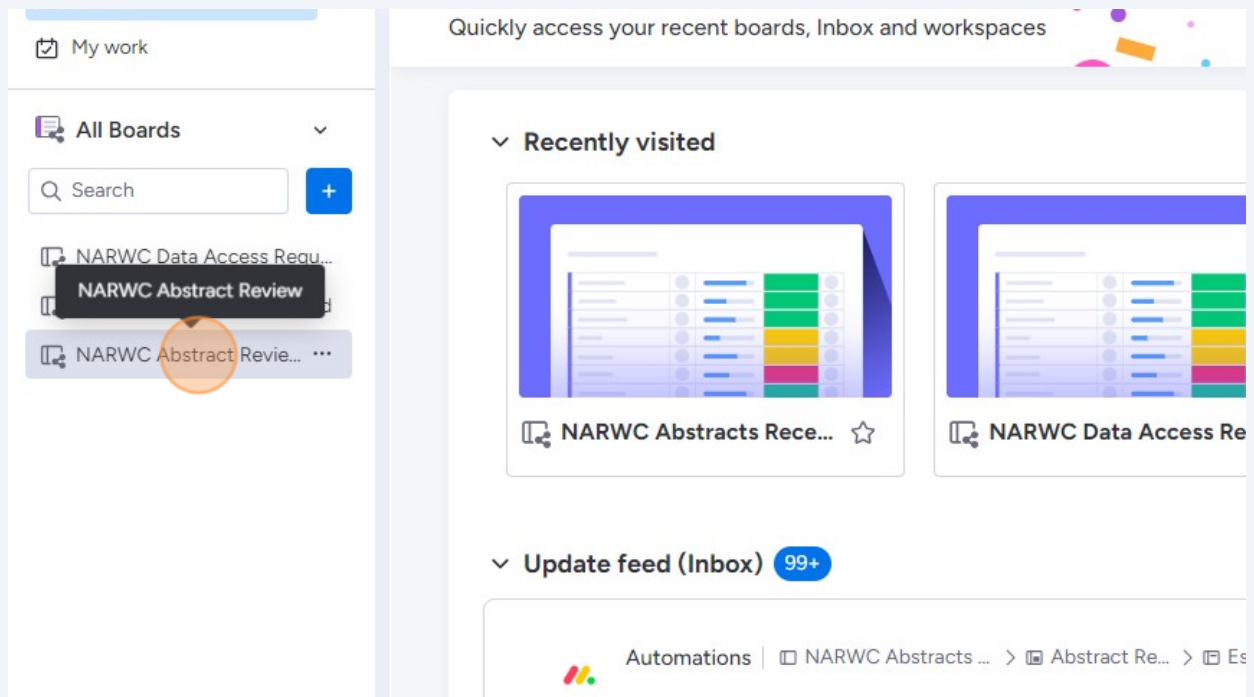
My work

All Boards

Search

+

NARWC Data Access Requ...

NARWC Abstract Review

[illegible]d

NARWC Abstract Revie... ···

Quickly access your recent boards, Inbox and workspaces

Recently visited

NARWC Abstracts Rece...

NARWC Data Access Re

Update feed (Inbox) 99+

Automations | NARWC Abstracts ... > Abstract Re... > Es